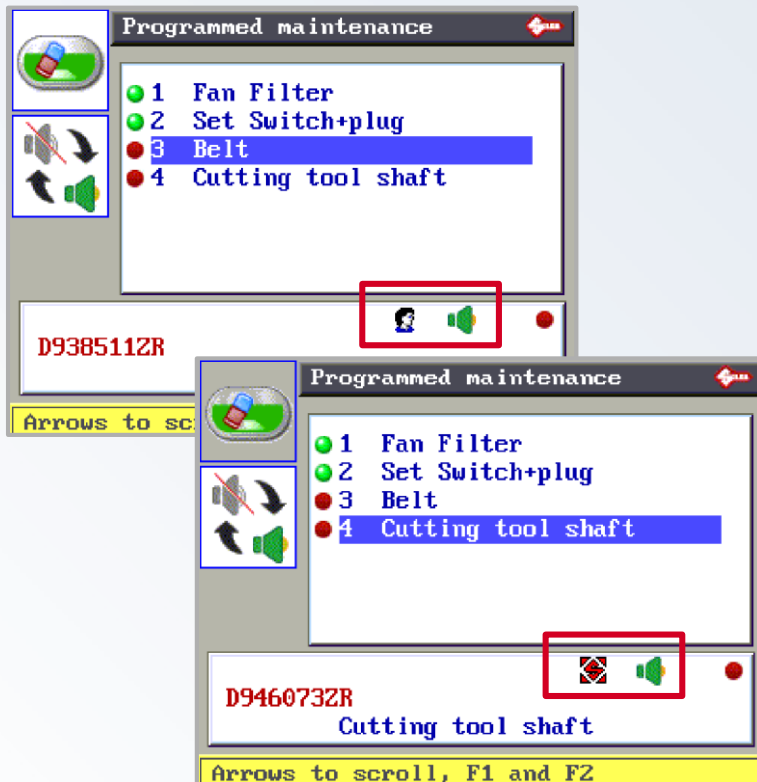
Programmed maintenance

1 Fan Filter
2 Set Switch+plug
3 Belt
4 Cutting tool shaft

D938511ZR

Arrows to sc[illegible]

Programmed maintenance

1 Fan Filter
2 Set Switch+plug
3 Belt
4 Cutting tool shaft

D946073ZR
Cutting tool shaft

Arrows to scroll, F1 and F2